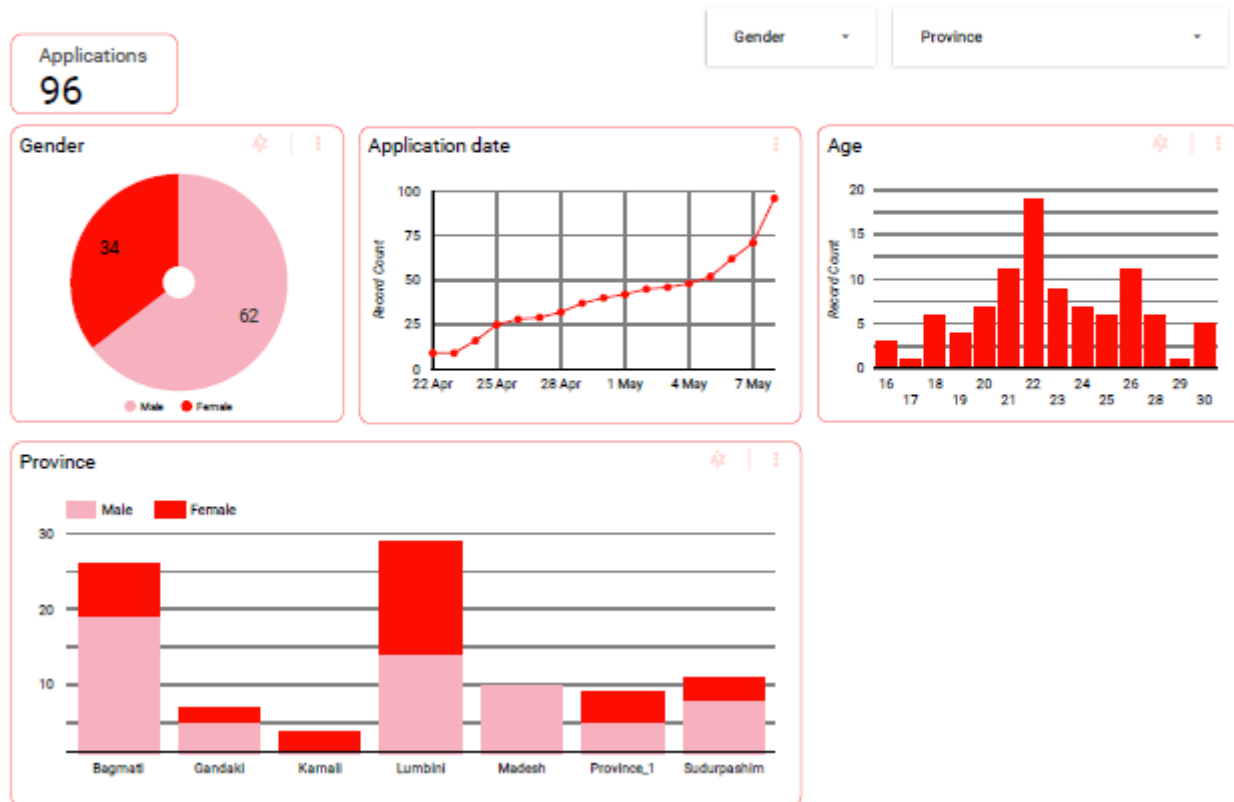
Gender
Province

Applications
96

Gender
34
62
Male Female

Application date
100
75
50
25
0
Record Count
22 Apr
25 Apr
28 Apr
1 May
4 May
7 May

Age
20
15
10
5
0
Record Count
16
17
18
19
20
21
22
23
24
25
26
28
29
30

Province
Male Female
30
20
10
Bagmati
Gandaki
Karnali
Lumbini
Madesh
Province_1
Sudurpashim